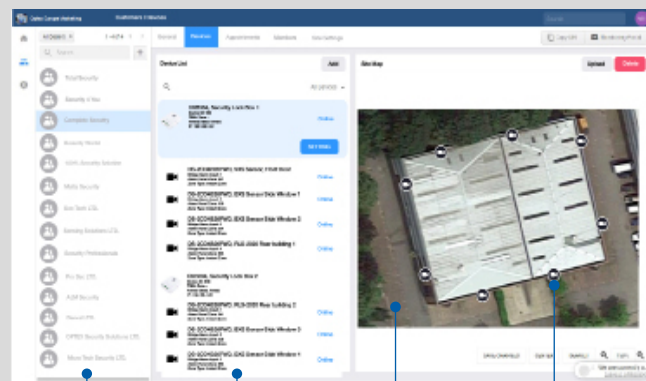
Dallas Connect Monitoring

Customers / Accounts

General

Devices

Appointments

Members

Site Settings

Log Out

Monitoring Portal

Search

1 - 4 of 4

Total Security

Security 4 You

Complete Security

Security World

Security Solutions

Multi Security

Eco Tech LTD

Security Professionals

Pro Sec LTD

ASM Security

OPTEX Security Solutions LTD

Micro Tech Security LTD

Device List

Add

All devices

OPTEX Security Link Box 1

Online

Get Video

OE-ECO4656PWD, REAR Building 1

Online

OE-ECO4656PWD, EXS Sensor Side Window 1

Online

OE-ECO4656PWD, EXS Sensor Side Window 2

Online

OE-ECO4656PWD, PLS-2020 Rear building 1

Online

OPTEX Security Link Box 2

Online

OE-ECO4656PWD, PLS-2020 Rear building 2

Online

OE-ECO4656PWD, EXS Sensor Side Window 3

Online

OE-ECO4656PWD, EXS Sensor Side Window 4

Online

Site Map

Upload

Delete